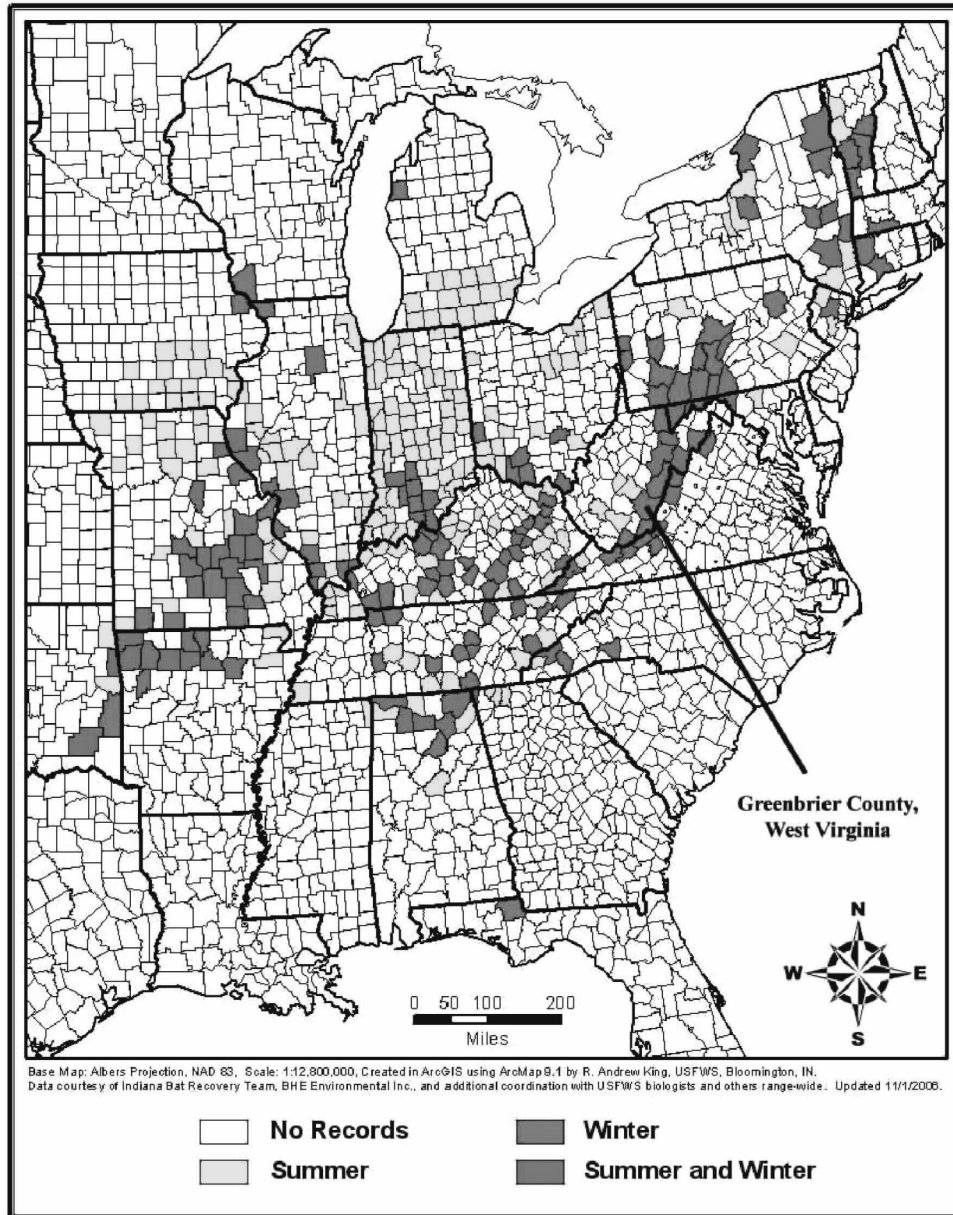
Greenbrier County, West Virginia

N
W
E
S

0 50 100 200
Miles

Base Map: Albers Projection, NAD 83, Scale: 1:12,800,000, Created in ArcGIS using ArcMap 9.1 by R. Andrew King, USFWS, Bloomington, IN.
Data courtesy of Indiana Bat Recovery Team, BHE Environmental Inc., and additional coordination with USFWS biologists and others range-wide. Updated 11/1/2006.

No Records
Summer
Winter
Summer and Winter